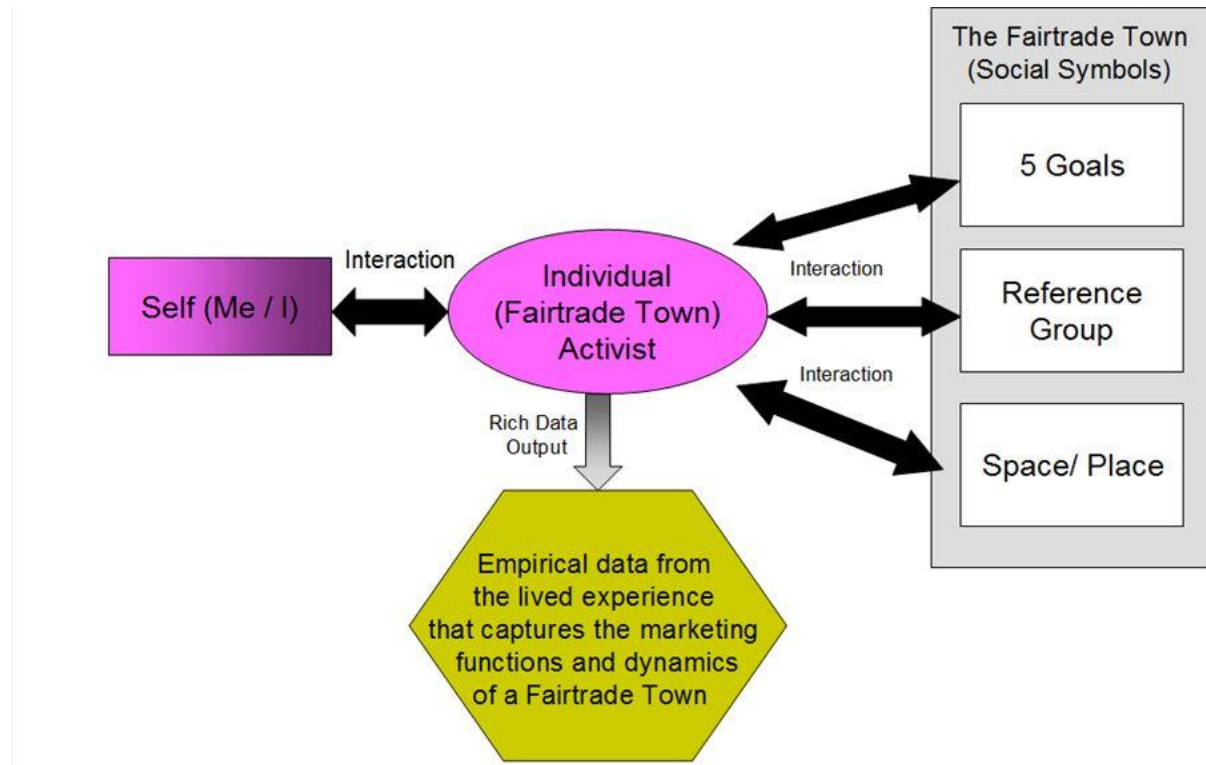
The Fairtrade Town (Social Symbols)

5 Goals

Reference Group

Space/ Place

Self (Me / I)

Interaction

Individual (Fairtrade Town) Activist

Interaction

Interaction

Rich Data Output

Empirical data from the lived experience that captures the marketing functions and dynamics of a Fairtrade Town